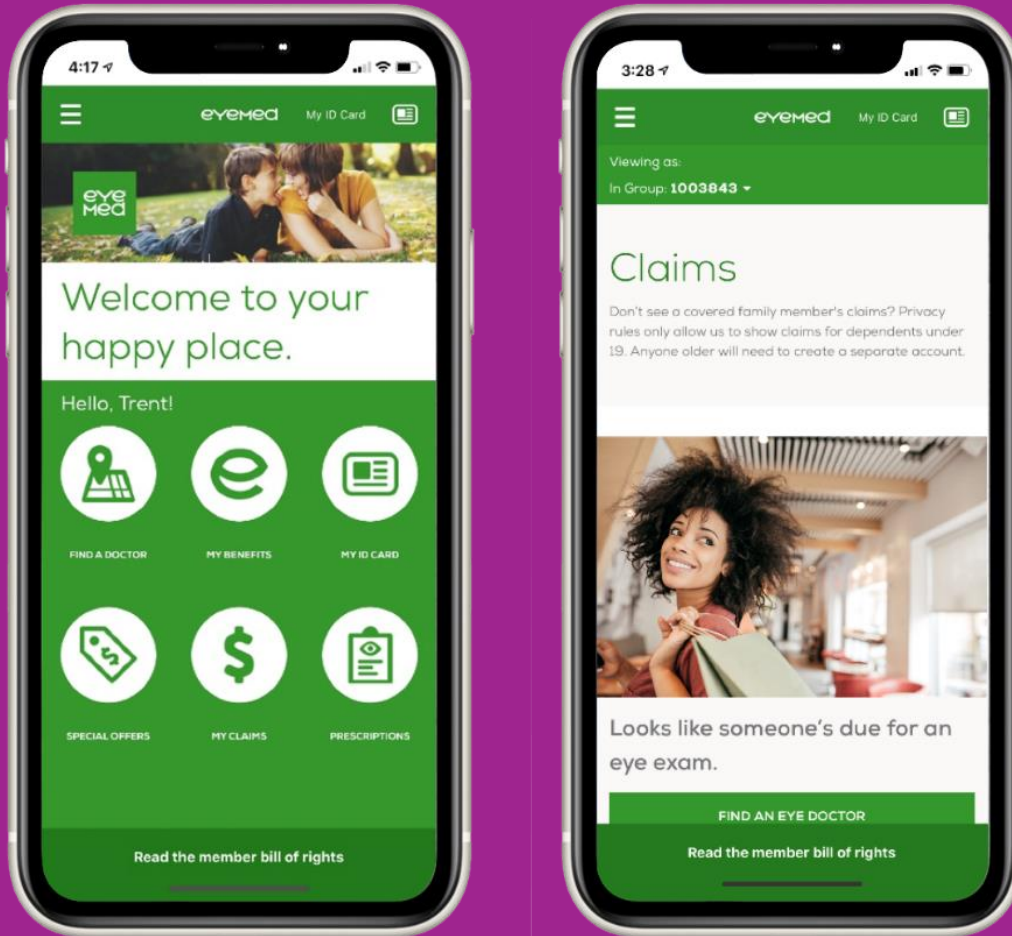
4:17

eyemed My ID Card

eye med

Welcome to your happy place.

Hello, Trent!

FIND A DOCTOR

MY BENEFITS

MY ID CARD

SPECIAL OFFERS

MY CLAIMS

PRESCRIPTIONS

Read the member bill of rights

3:28

eyemed My ID Card

Viewing as:
In Group: 1003843

Claims

Don't see a covered family member's claims? Privacy rules only allow us to show claims for dependents under 19. Anyone older will need to create a separate account.

Looks like someone's due for an eye exam.

FIND AN EYE DOCTOR

Read the member bill of rights